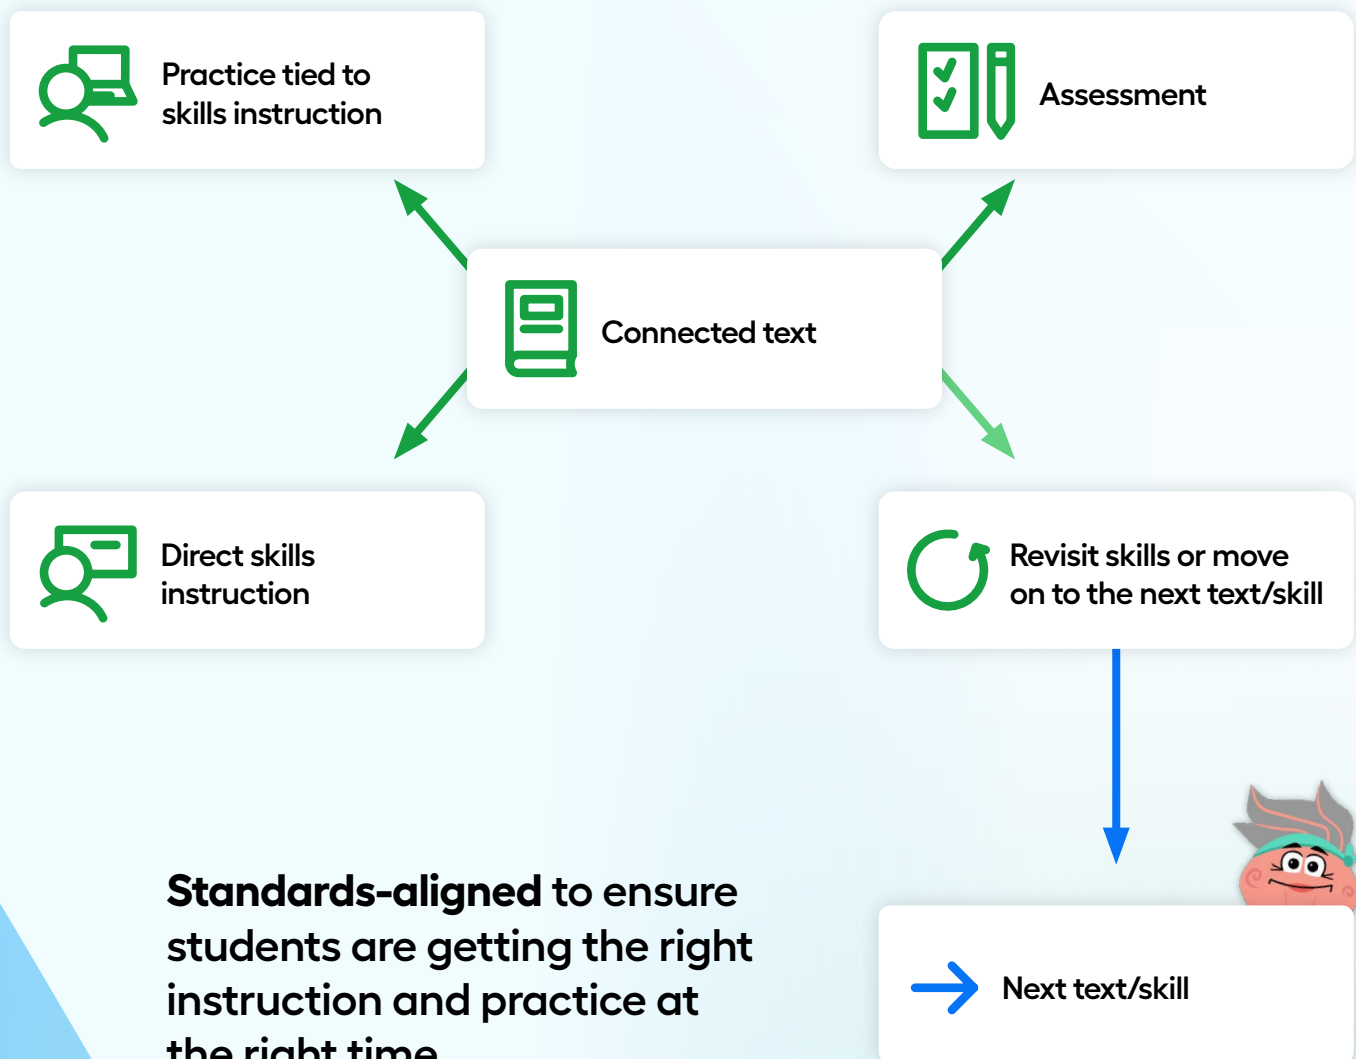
Practice tied to skills instruction

Assessment

Connected text

Direct skills instruction

Revisit skills or move on to the next text/skill

**Standards-aligned** to ensure students are getting the right instruction and practice at the right time

Next text/skill